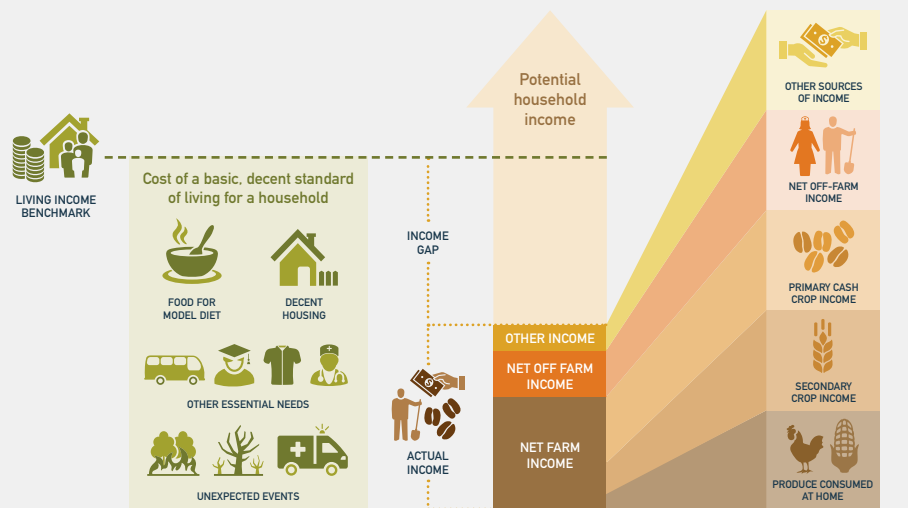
LIVING INCOME BENCHMARK

Cost of a basic, decent standard of living for a household

FOOD FOR MODEL DIET

DECENT HOUSING

OTHER ESSENTIAL NEEDS

UNEXPECTED EVENTS

INCOME GAP

ACTUAL INCOME

Potential household income

OTHER INCOME

NET OFF FARM INCOME

NET FARM INCOME

OTHER SOURCES OF INCOME

NET OFF-FARM INCOME

PRIMARY CASH CROP INCOME

SECONDARY CROP INCOME

PRODUCE CONSUMED AT HOME